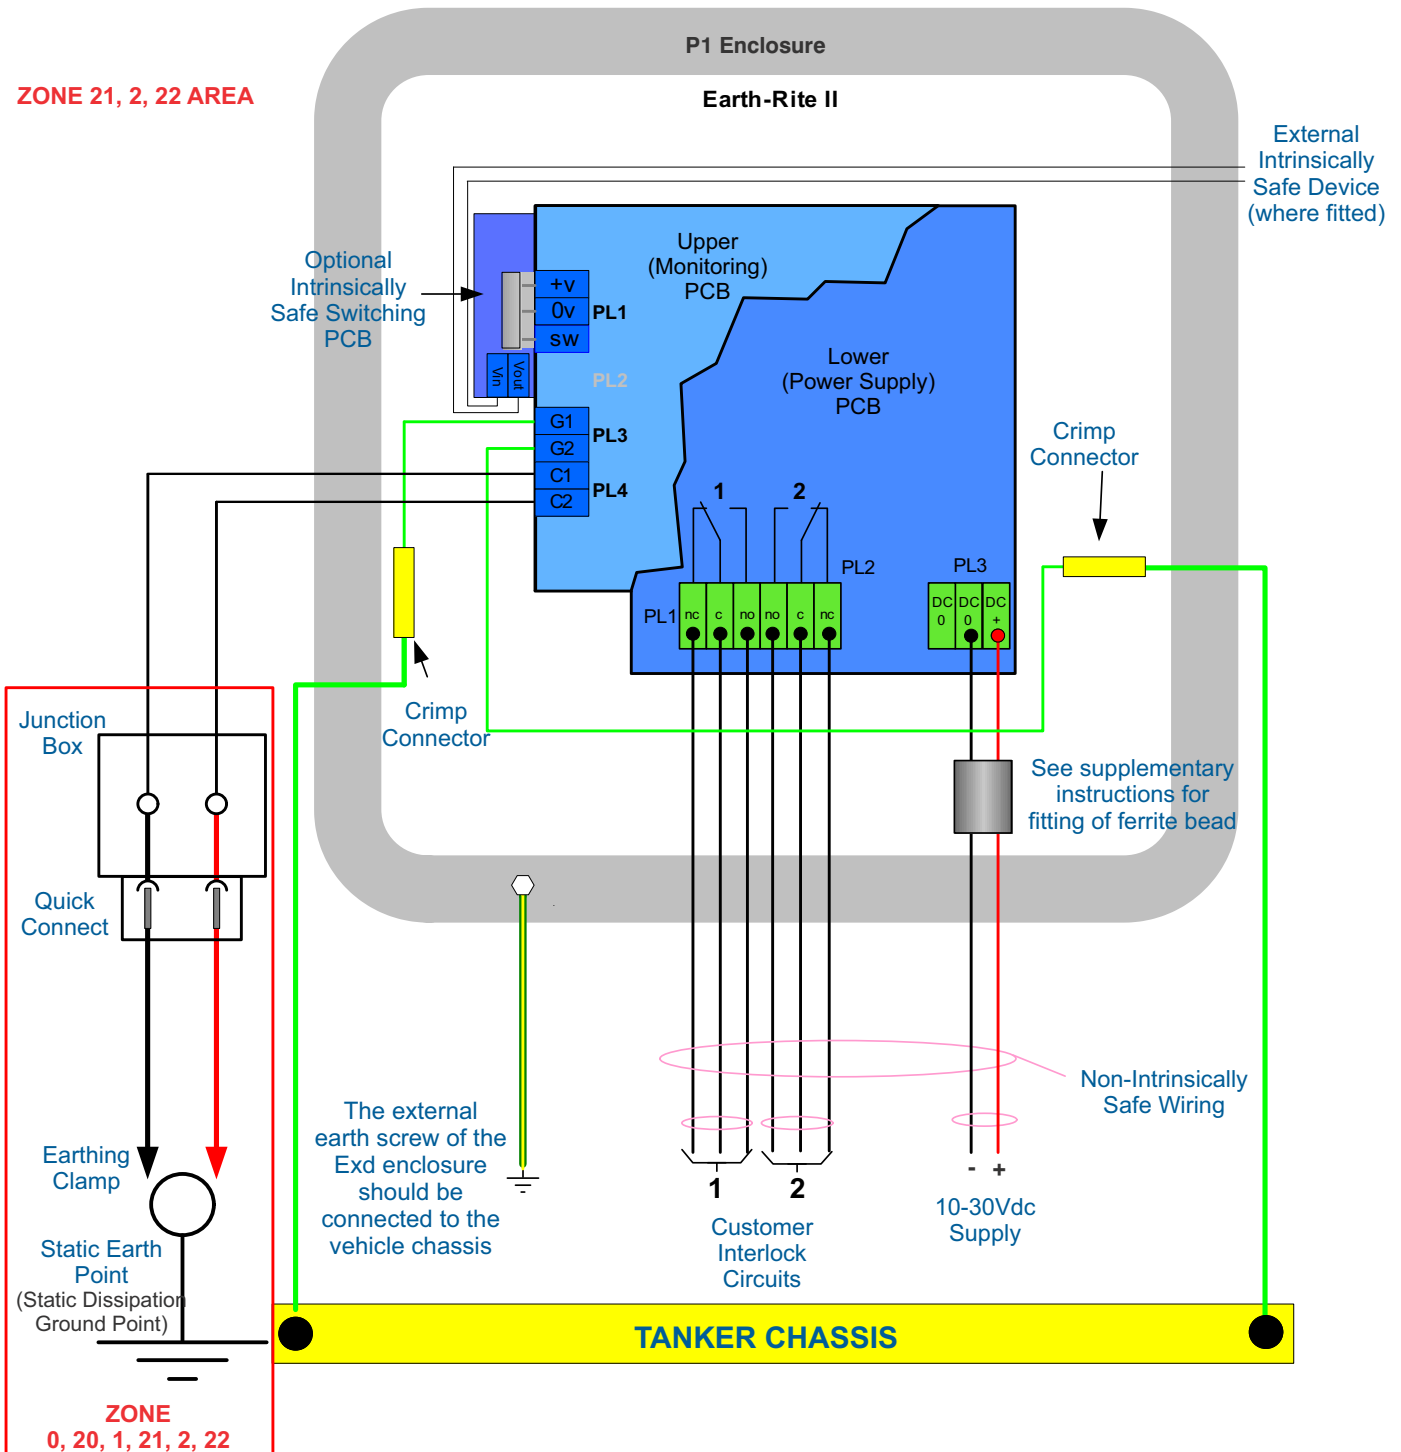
ZONE 21, 2, 22 AREA

P1 Enclosure

Earth-Rite II

External Intrinsically Safe Device (where fitted)

Optional Intrinsically Safe Switching PCB

Upper (Monitoring) PCB

+v
0v
sw
PL1

Vin
Vout

PL2

Lower (Power Supply) PCB

G1
G2
PL3
C1
C2
PL4

Crimp Connector

1
2

PL2
PL3

PL1
nc
c
no
no
c
nc

DC 0
DC 0
DC +

Crimp Connector

Junction Box

See supplementary instructions for fitting of ferrite bead

Quick Connect

Non-Intrinsically Safe Wiring

Earthing Clamp

The external earth screw of the Exd enclosure should be connected to the vehicle chassis

1
2

Customer Interlock Circuits

-
+

10-30Vdc Supply

Static Earth Point
(Static Dissipation Ground Point)

TANKER CHASSIS

ZONE
0, 20, 1, 21, 2, 22